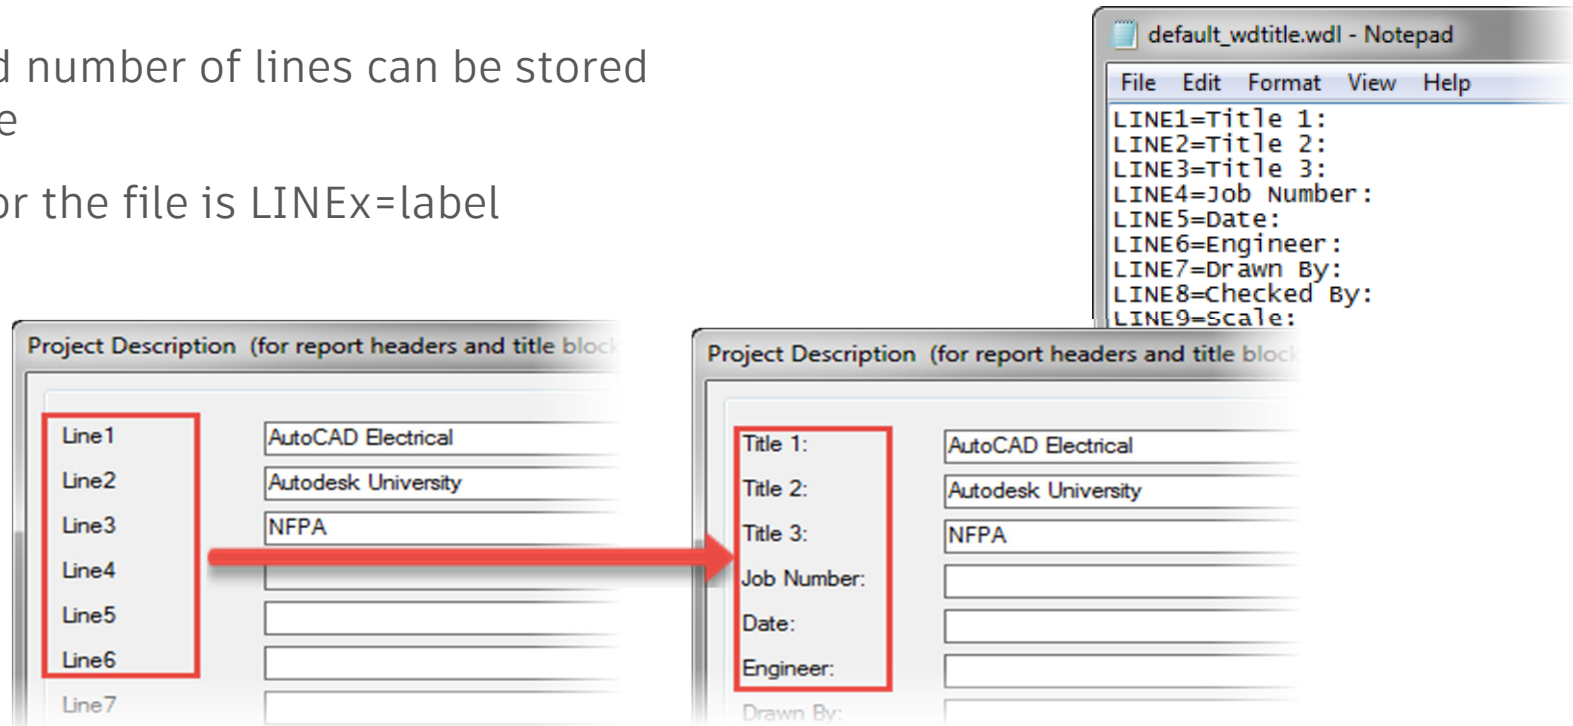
d number of lines can be stored
e

or the file is LINEx=label

default_wdtitle.wdl - Notepad
File Edit Format View Help
LINE1=Title 1:
LINE2=Title 2:
LINE3=Title 3:
LINE4=Job Number:
LINE5=Date:
LINE6=Engineer:
LINE7=Drawn By:
LINE8=Checked By:
LINE9=Scale:

Project Description (for report headers and title bloc

Line1 AutoCAD Electrical
Line2 Autodesk University
Line3 NFPA
Line4
Line5
Line6
Line7

Project Description (for report headers and title bloc

Title 1: AutoCAD Electrical
Title 2: Autodesk University
Title 3: NFPA
Job Number:
Date:
Engineer:
Drawn By: